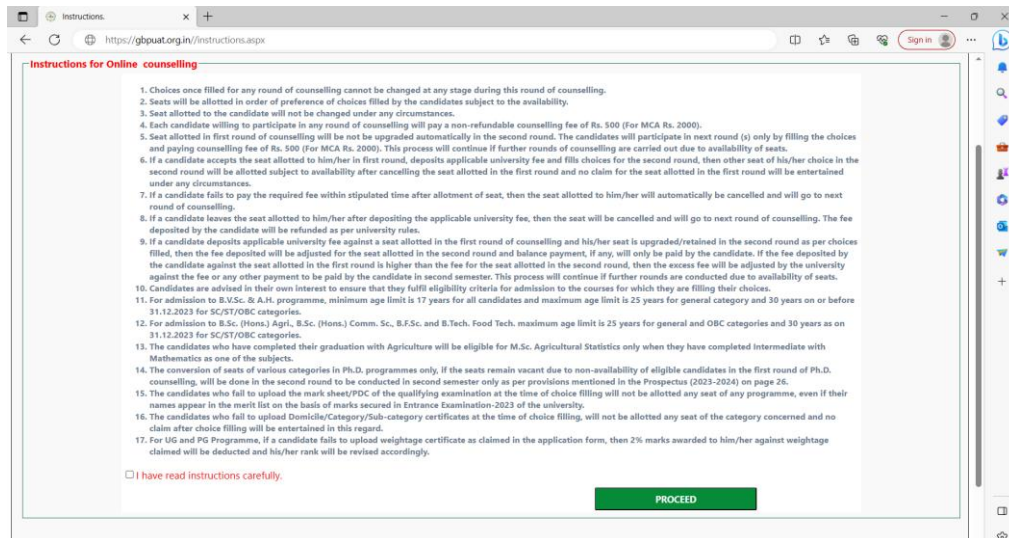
Instructions.

https://gbpuat.org.in//instructions.aspx

Sign in

Instructions for Online counselling

1. Choices once filled for any round of counselling cannot be changed at any stage during this round of counselling.
2. Seats will be allotted in order of preference of choices filled by the candidates subject to the availability.
3. Seat allotted to the candidate will not be changed under any circumstances.
4. Each candidate willing to participate in any round of counselling will pay a non-refundable counselling fee of Rs. 500 (For MCA Rs. 2000).
5. Seat allotted in first round of counselling will be not be upgraded automatically in the second round. The candidates will participate in next round (s) only by filling the choices and paying counselling fee of Rs. 500 (For MCA Rs. 2000). This process will continue if further rounds of counselling are carried out due to availability of seats.
6. If a candidate accepts the seat allotted to him/her in first round, deposits applicable university fee and fills choices for the second round, then other seat of his/her choice in the second round will be allotted subject to availability after cancelling the seat allotted in the first round and no claim for the seat allotted in the first round will be entertained under any circumstances.
7. If a candidate fails to pay the required fee within stipulated time after allotment of seat, then the seat allotted to him/her will automatically be cancelled and will go to next round of counselling.
8. If a candidate leaves the seat allotted to him/her after depositing the applicable university fee, then the seat will be cancelled and will go to next round of counselling. The fee deposited by the candidate will be refunded as per university rules.
9. If a candidate deposits applicable university fee against a seat allotted in the first round of counselling and his/her seat is upgraded/retained in the second round as per choices filled, then the fee deposited will be adjusted for the seat allotted in the second round and balance payment, if any, will only be paid by the candidate. If the fee deposited by the candidate against the seat allotted in the first round is higher than the fee for the seat allotted in the second round, then the excess fee will be adjusted by the university against the fee or any other payment to be paid by the candidate in second semester. This process will continue if further rounds are conducted due to availability of seats.
10. Candidates are advised in their own interest to ensure that they fulfil eligibility criteria for admission to the courses for which they are filling their choices.
11. For admission to B.V.Sc. & A.H. programme, minimum age limit is 17 years for all candidates and maximum age limit is 25 years for general category and 30 years on or before 31.12.2023 for SC/ST/OBC categories.
12. For admission to B.Sc. (Hons.) Agri., B.Sc. (Hons.) Comm. Sc., B.F.Sc. and B.Tech. Food Tech. maximum age limit is 25 years for general and OBC categories and 30 years as on 31.12.2023 for SC/ST/OBC categories.
13. The candidates who have completed their graduation with Agriculture will be eligible for M.Sc. Agricultural Statistics only when they have completed Intermediate with Mathematics as one of the subjects.
14. The conversion of seats of various categories in Ph.D. programmes only, if the seats remain vacant due to non-availability of eligible candidates in the first round of Ph.D. counselling, will be done in the second round to be conducted in second semester only as per provisions mentioned in the Prospectus (2023-2024) on page 26.
15. The candidates who fail to upload the mark sheet/PDC of the qualifying examination at the time of choice filling will not be allotted any seat of any programme, even if their names appear in the merit list on the basis of marks secured in Entrance Examination-2023 of the university.
16. The candidates who fail to upload Domicile/Category/Sub-category certificates at the time of choice filling, will not be allotted any seat of the category concerned and no claim after choice filling will be entertained in this regard.
17. For UG and PG Programme, if a candidate fails to upload weightage certificate as claimed in the application form, then 2% marks awarded to him/her against weightage claimed will be deducted and his/her rank will be revised accordingly.

I have read instructions carefully.

PROCEED